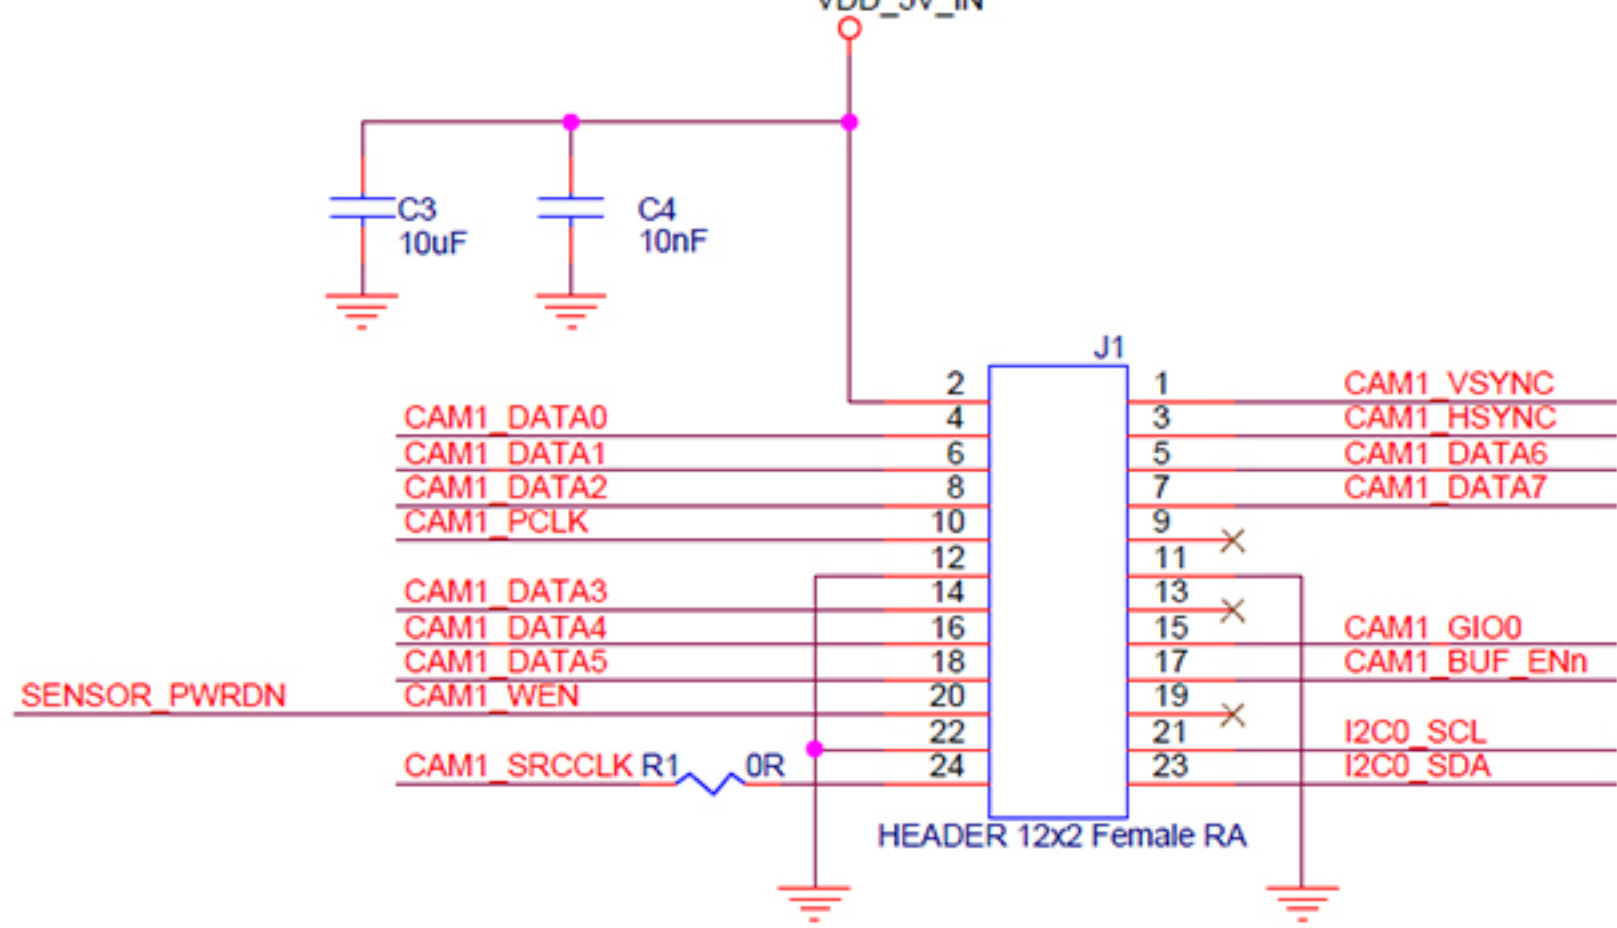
VDD_3V_IN

C3
10uF

C4
10nF

J1

2
CAM1_DATA0 4
CAM1_DATA1 6
CAM1_DATA2 8
CAM1_PCLK 10
12
CAM1_DATA3 14
CAM1_DATA4 16
CAM1_DATA5 18
SENSOR_PWRDN CAM1_WEN 20
22
CAM1_SRCCLK R1 0R 24

1 CAM1_VSYNC
3 CAM1_HSYNC
5 CAM1_DATA6
7 CAM1_DATA7
9
11
13
15 CAM1_GIO0
17 CAM1_BUF_ENn
19
21 I2C0_SCL
23 I2C0_SDA

HEADER 12x2 Female RA